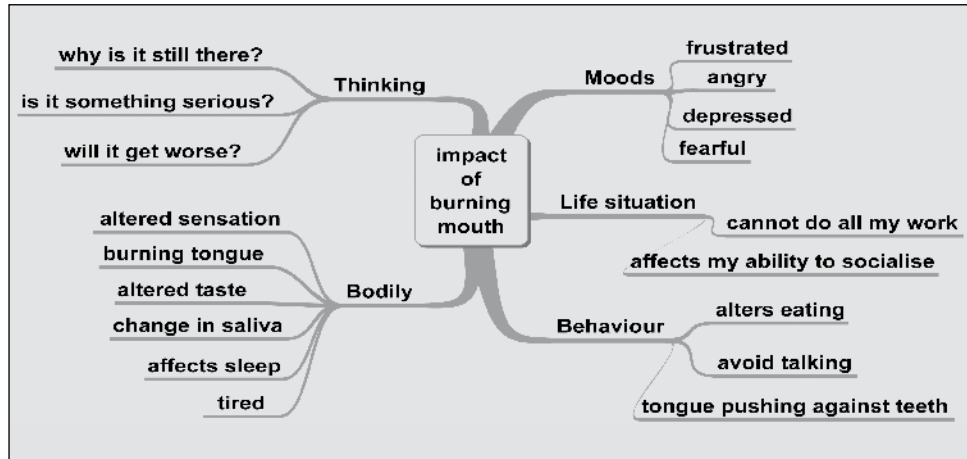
impact of burning mouth

Thinking
why is it still there?
is it something serious?
will it get worse?

Moods
frustrated
angry
depressed
fearful

Life situation
cannot do all my work
affects my ability to socialise

Bodily
altered sensation
burning tongue
altered taste
change in saliva
affects sleep
tired

Behaviour
alters eating
avoid talking
tongue pushing against teeth